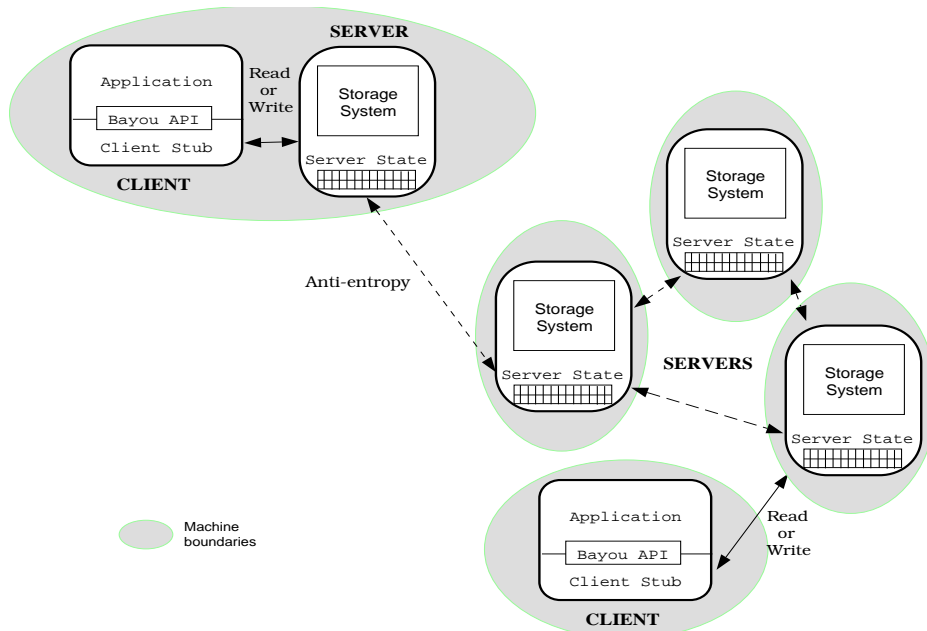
SERVER

Application

Bayou API

Client Stub

Read or Write

Storage System

Server State

CLIENT

Storage System

Server State

Anti-entropy

Storage System

Server State

SERVERS

Storage System

Server State

Machine boundaries

Application

Bayou API

Client Stub

Read or Write

CLIENT